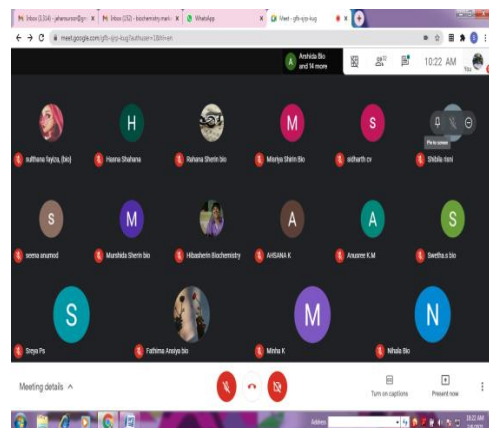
M Inbox (3,534) - jahanusman@gm ×
M Inbox (152) - biochemistry.mark ×
WhatsApp ×
Meet - gfx-ijrjs-kug ×
+

meet.google.com/gfx-ijrjs-kug?authuser=1&hl=en

A Arshida Bio and 14 more

10:22 AM

H
M
S
S
M
A
A
S
S
M
N

sulthana fayiza, (bio)
Hasna Shahana
Rahana Sherin bio
Misriya Shirin Bio
sidharth cv
Pin to screen
Shibila rani

seema anumod
Murshida Sherin bio
Hibasherin Biochemistry
AHSANA K
Anusree K.M
Swetha.s bio

Sreya Ps
Fathima Ansiya bio
Minha K
Nihala Bio

Meeting details ^

Turn on captions
Present now

Address
10:22 AM